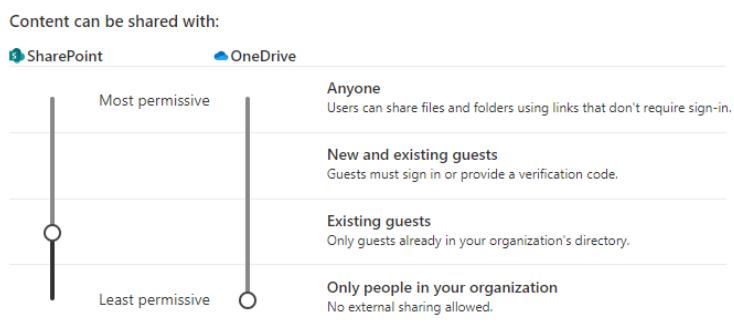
Content can be shared with:

SharePoint

OneDrive

Most permissive

Least permissive

Anyone
Users can share files and folders using links that don't require sign-in.

New and existing guests
Guests must sign in or provide a verification code.

Existing guests
Only guests already in your organization's directory.

Only people in your organization
No external sharing allowed.